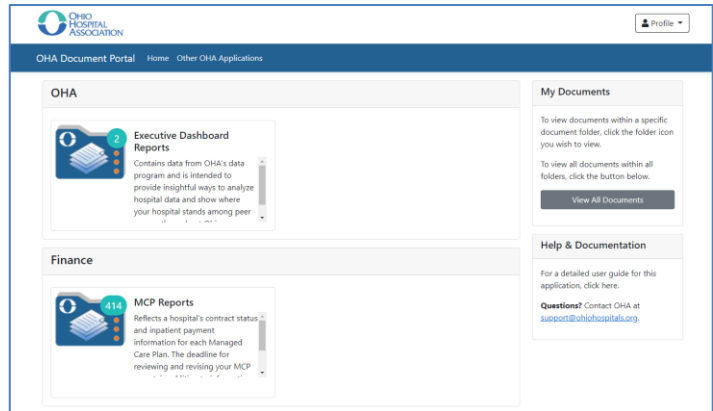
OHIO HOSPITAL ASSOCIATION

Profile

OHA Document Portal Home Other OHA Applications

OHA

2

Executive Dashboard Reports

Contains data from OHA's data program and is intended to provide insightful ways to analyze hospital data and show where your hospital stands among peer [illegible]

Finance

414

MCP Reports

Reflects a hospital's contract status and inpatient payment information for each Managed Care Plan. The deadline for reviewing and revising your MCP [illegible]

My Documents

To view documents within a specific document folder, click the folder icon you wish to view.

To view all documents within all folders, click the button below.

View All Documents

Help & Documentation

For a detailed user guide for this application, click here.

Questions? Contact OHA at support@ohiohospitals.org.